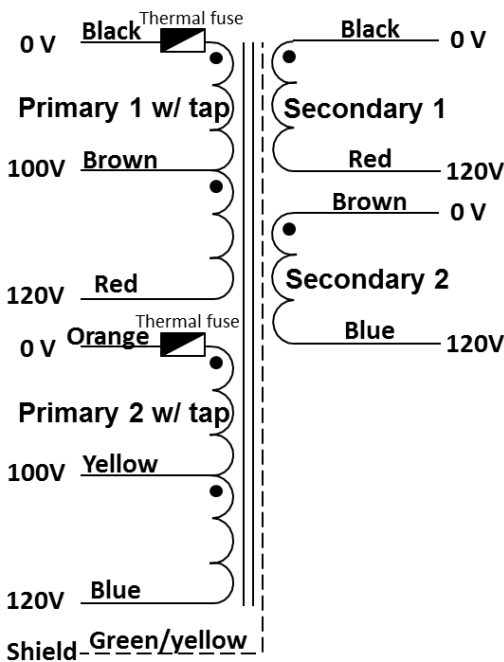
0 V Black Thermal fuse

Primary 1 w/ tap

100V Brown

120V Red

0 V Orange Thermal fuse

Primary 2 w/ tap

100V Yellow

120V Blue

Shield Green/yellow

Black 0 V

Secondary 1

Red 120V

Brown 0 V

Secondary 2

Blue 120V